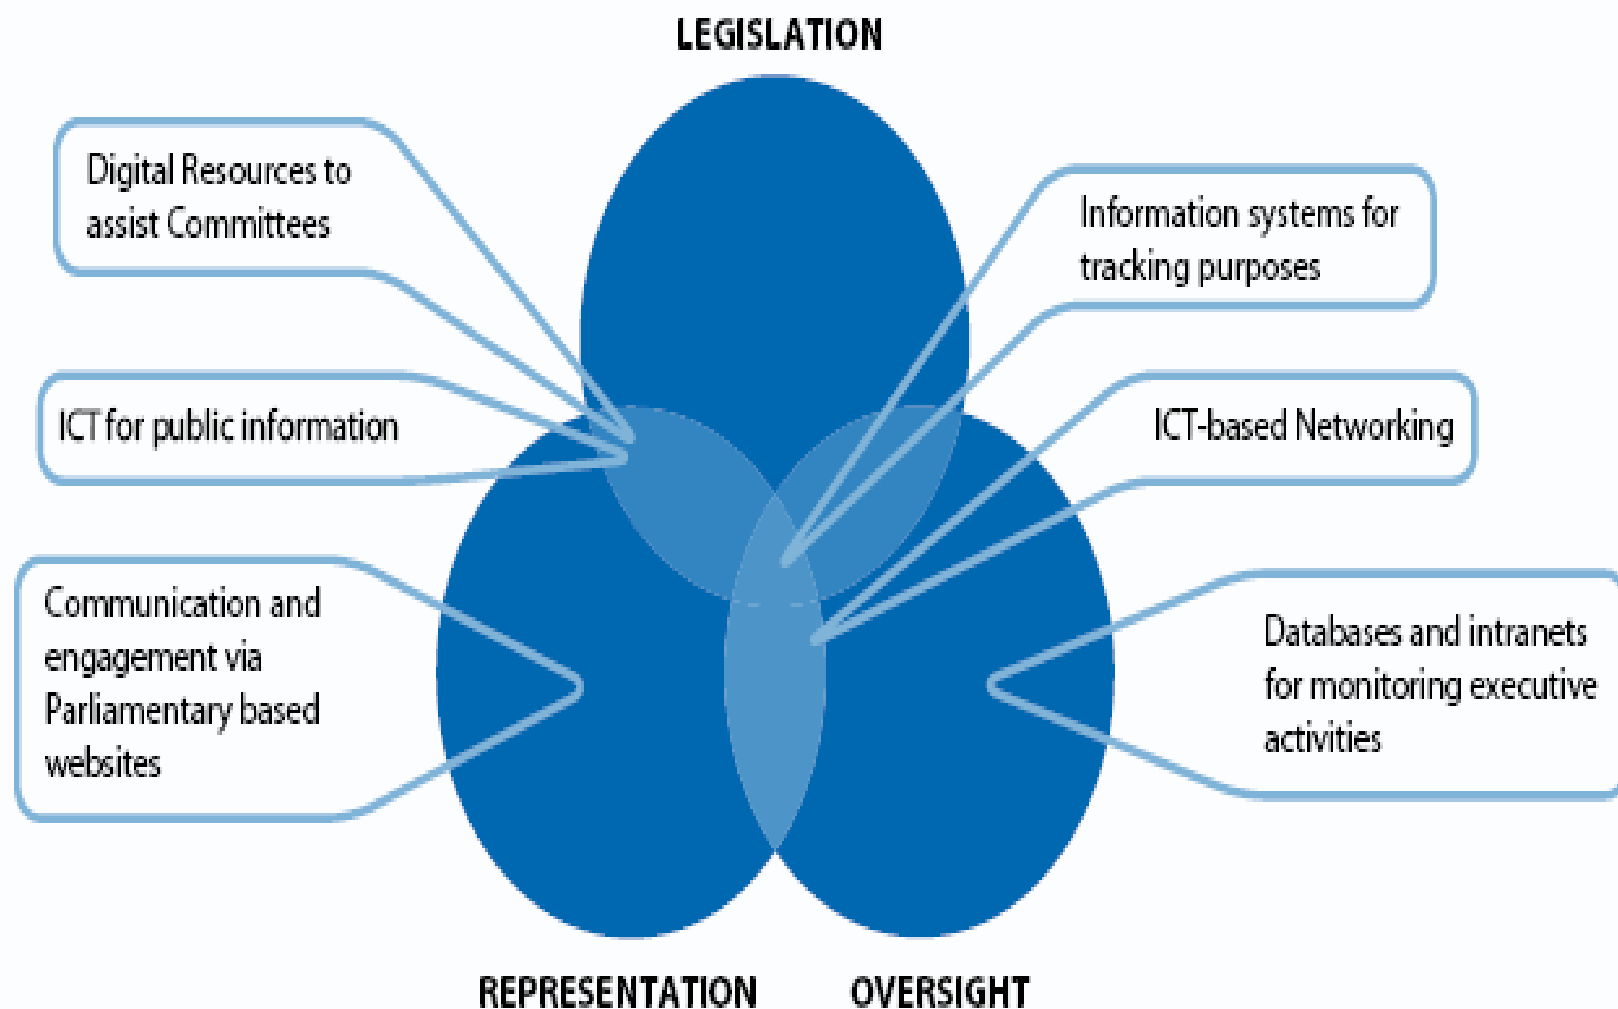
LEGISLATION

Digital Resources to assist Committees

Information systems for tracking purposes

ICT for public information

ICT-based Networking

Communication and engagement via Parliamentary based websites

Databases and intranets for monitoring executive activities

REPRESENTATION

OVERSIGHT